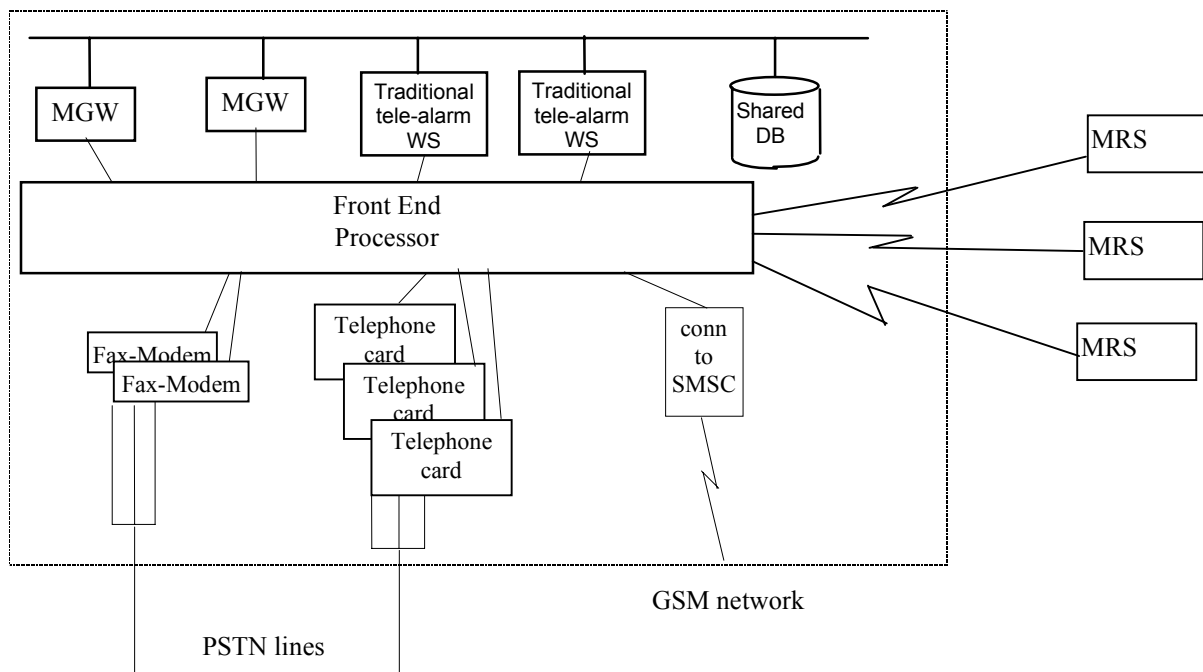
MGW

MGW

Traditional tele-alarm WS

Traditional tele-alarm WS

Shared DB

MRS

Front End Processor

MRS

MRS

Fax-Modem

Fax-Modem

Telephone card

Telephone card

Telephone card

conn to SMSC

GSM network

PSTN lines